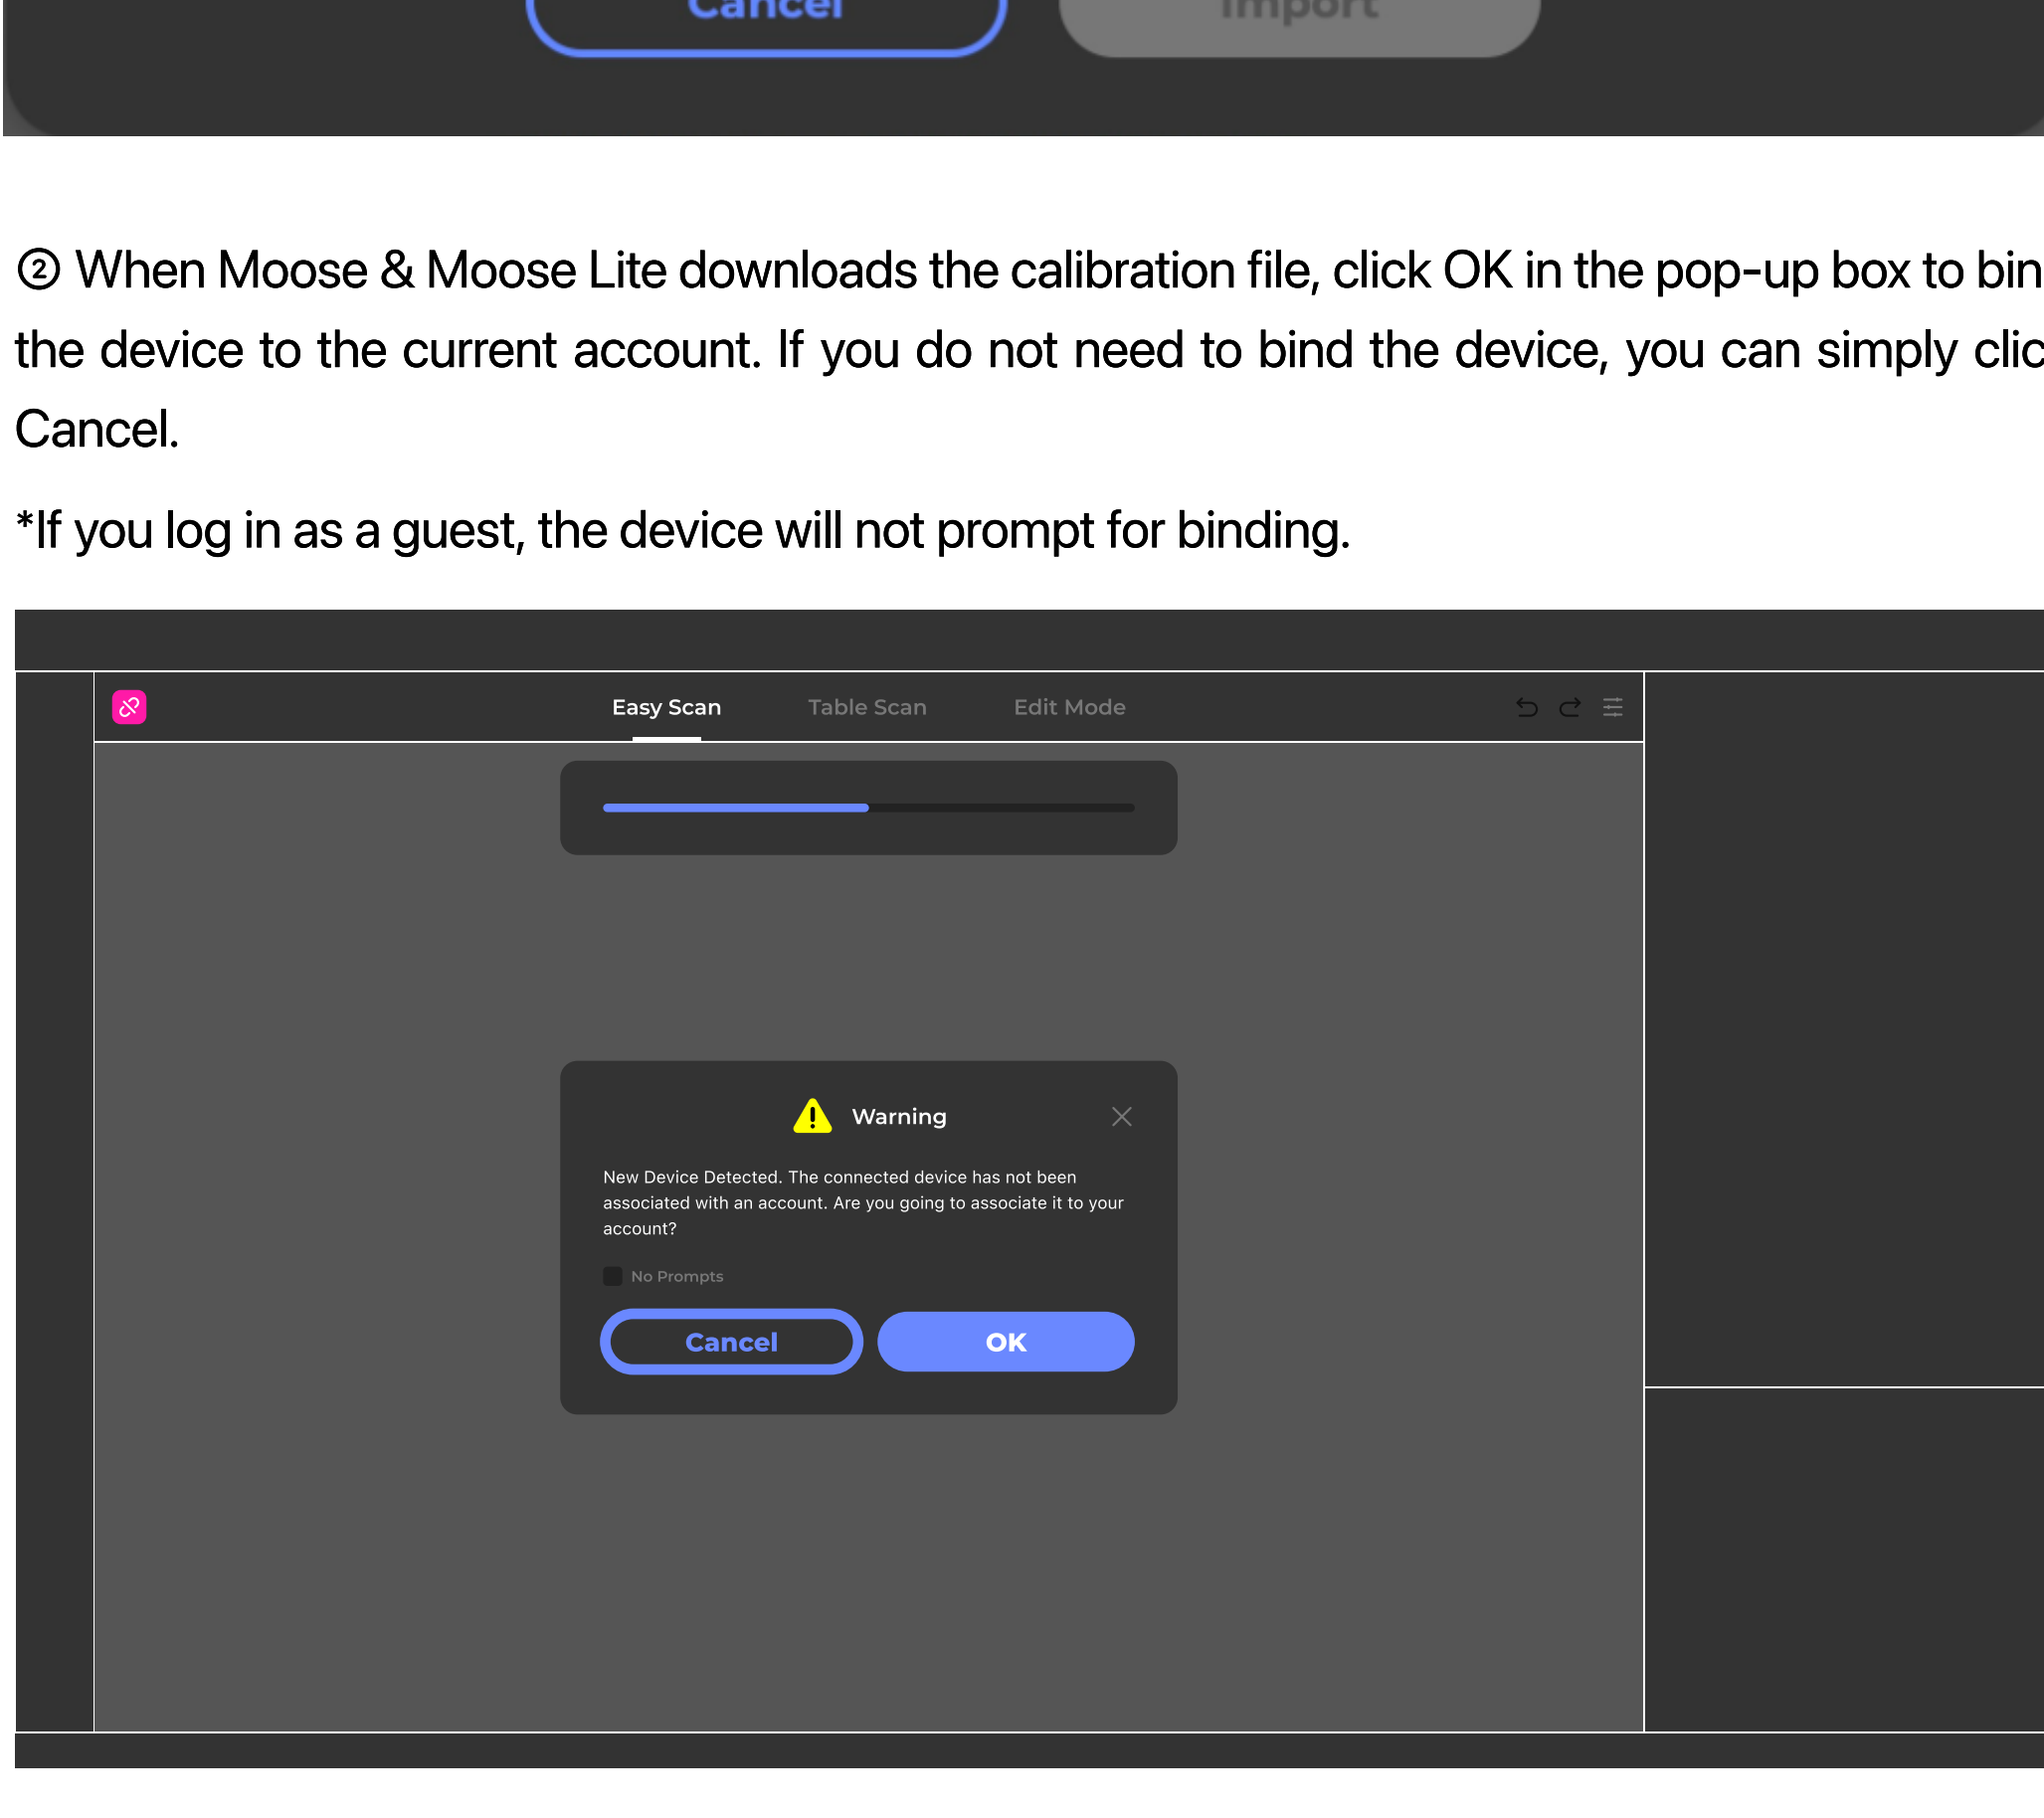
Cancel Import

② When Moose & Moose Lite downloads the calibration file, click OK in the pop-up box to bin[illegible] the device to the current account. If you do not need to bind the device, you can simply clic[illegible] Cancel.

*If you log in as a guest, the device will not prompt for binding.

Easy Scan Table Scan Edit Mode

Warning

New Device Detected. The connected device has not been associated with an account. Are you going to associate it to your account?

No Prompts

Cancel OK